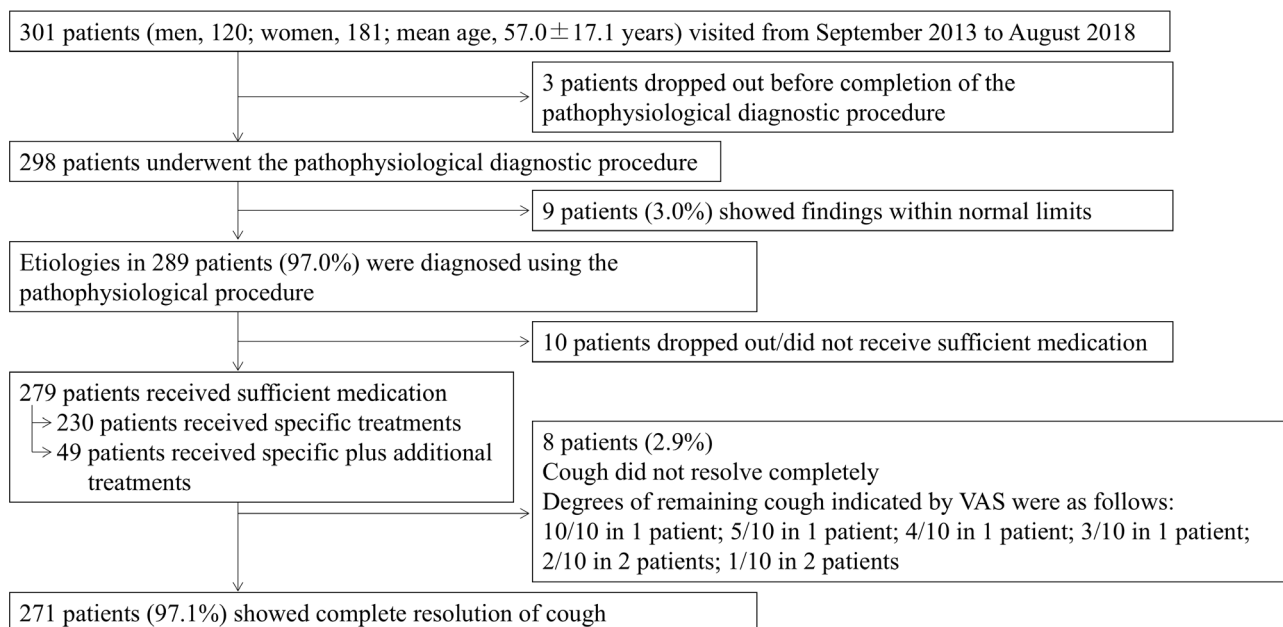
301 patients (men, 120; women, 181; mean age, 57.0 ± 17.1 years) visited from September 2013 to August 2018

3 patients dropped out before completion of the pathophysiological diagnostic procedure

298 patients underwent the pathophysiological diagnostic procedure

9 patients (3.0%) showed findings within normal limits

Etiologies in 289 patients (97.0%) were diagnosed using the pathophysiological procedure

10 patients dropped out/did not receive sufficient medication

279 patients received sufficient medication
→ 230 patients received specific treatments
→ 49 patients received specific plus additional treatments

8 patients (2.9%)
Cough did not resolve completely
Degrees of remaining cough indicated by VAS were as follows:
10/10 in 1 patient; 5/10 in 1 patient; 4/10 in 1 patient; 3/10 in 1 patient; 2/10 in 2 patients; 1/10 in 2 patients

271 patients (97.1%) showed complete resolution of cough